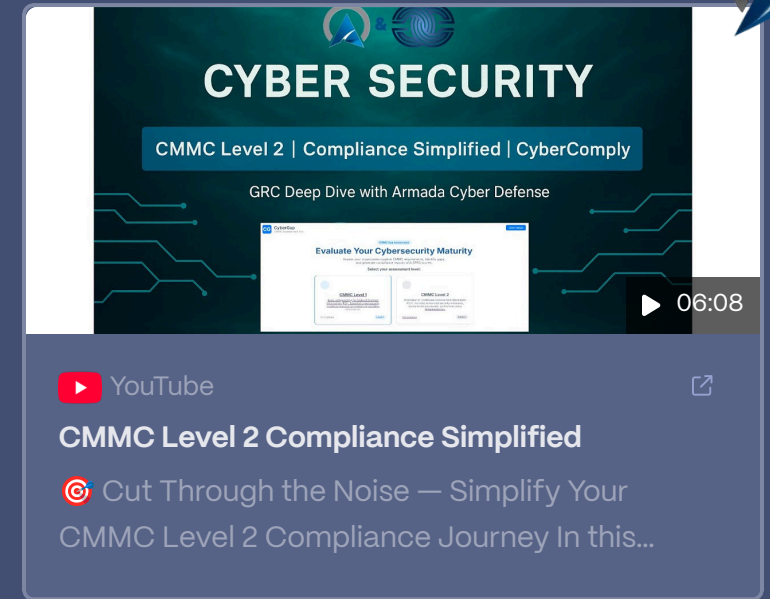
&

CYBER SECURITY

CMMC Level 2 | Compliance Simplified | CyberComply

GRC Deep Dive with Armada Cyber Defense

CyberGap

Evaluate Your Cybersecurity Maturity

Select your assessment level

CMMC Level 1

CMMC Level 2

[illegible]

06:08

YouTube

CMMC Level 2 Compliance Simplified

🎯 Cut Through the Noise — Simplify Your CMMC Level 2 Compliance Journey In this...